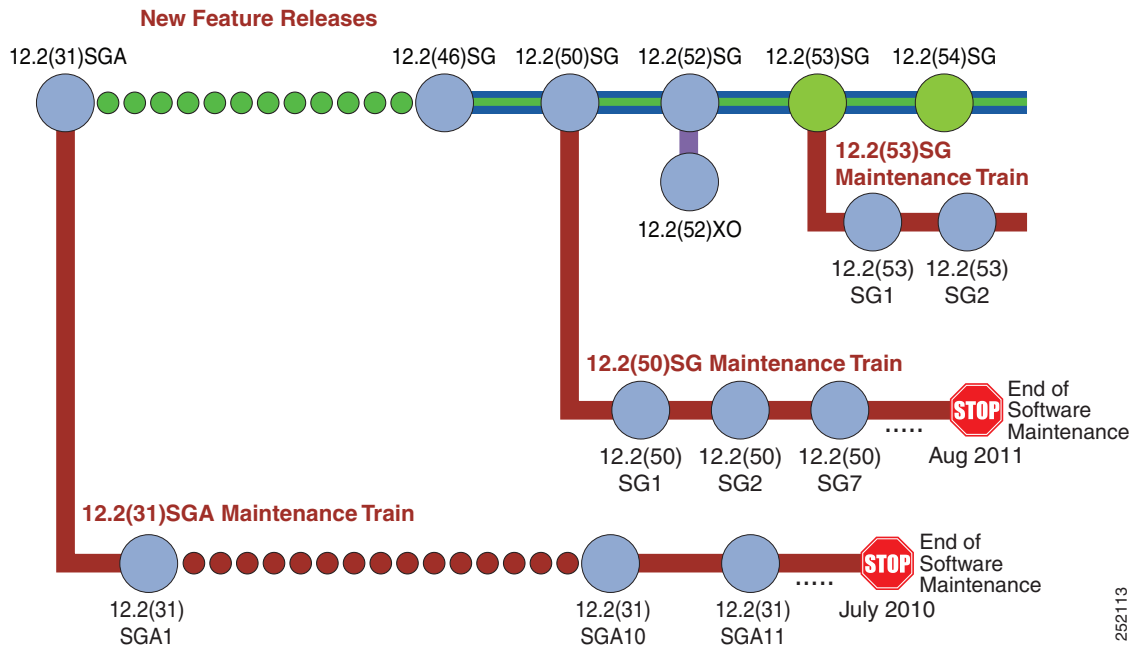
New Feature Releases

12.2(31)SGA

12.2(46)SG

12.2(50)SG

12.2(52)SG

12.2(53)SG

12.2(54)SG

12.2(52)XO

12.2(53)SG Maintenance Train

12.2(53) SG1

12.2(53) SG2

12.2(50)SG Maintenance Train

12.2(50) SG1

12.2(50) SG2

12.2(50) SG7

.....

STOP

End of Software Maintenance

Aug 2011

12.2(31)SGA Maintenance Train

12.2(31) SGA1

12.2(31) SGA10

12.2(31) SGA11

.....

STOP

End of Software Maintenance

July 2010

252113